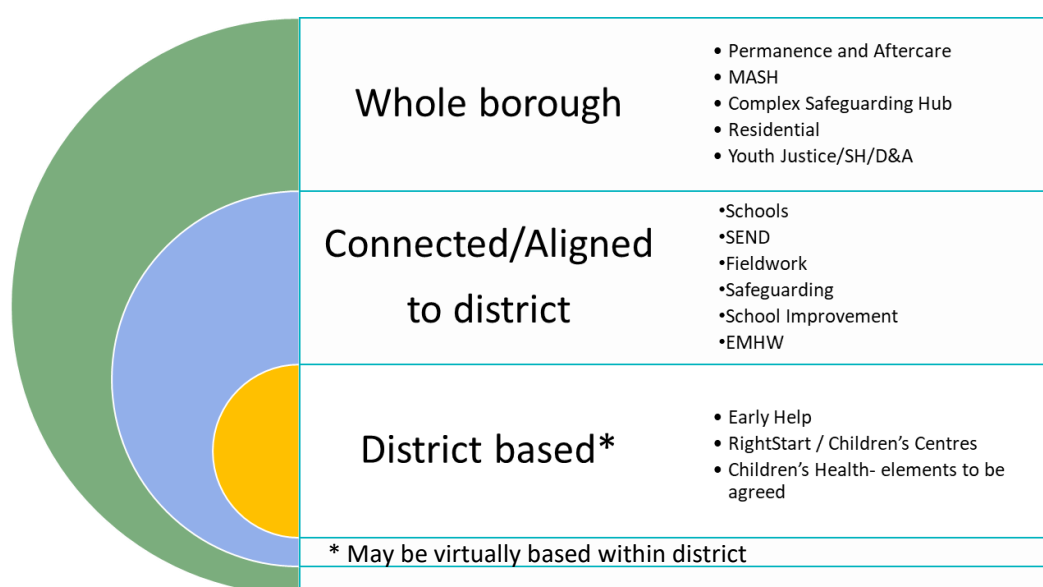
Whole borough

- Permanence and Aftercare
- MASH
- Complex Safeguarding Hub
- Residential
- Youth Justice/SH/D&A

Connected/Aligned to district

•Schools
•SEND
•Fieldwork
•Safeguarding
•School Improvement
•EMHW

District based*

- Early Help
- RightStart / Children's Centres
- Children's Health- elements to be agreed

* May be virtually based within district